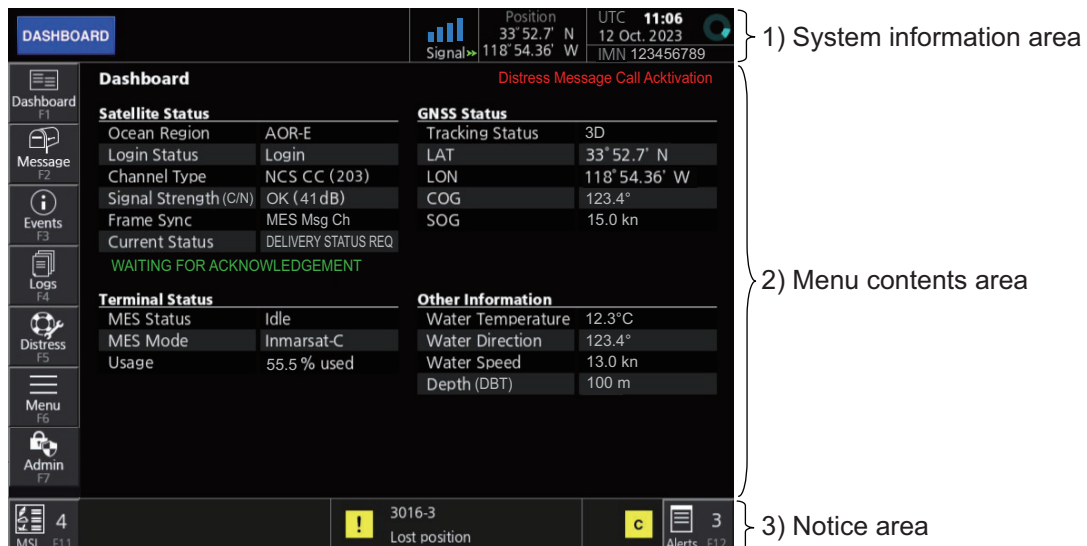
DASHBOARD

Signal

Position
33˚52.7' N
118˚54.36' W

UTC 11:06
12 Oct. 2023
IMN 123456789

1) System information area

Dashboard F1
Message F2
Events F3
Logs F4
Distress F5
Menu F6
Admin F7

Dashboard

Distress Message Call Acktivation

Satellite Status

| Ocean Region | AOR-E |
|---|---|
| Login Status | Login |
| Channel Type | NCS CC (203) |
| Signal Strength (C/N) | OK (41dB) |
| Frame Sync | MES Msg Ch |
| Current Status | DELIVERY STATUS REQ |

WAITING FOR ACKNOWLEDGEMENT

GNSS Status

| Tracking Status | 3D |
|---|---|
| LAT | 33˚52.7' N |
| LON | 118˚54.36' W |
| COG | 123.4° |
| SOG | 15.0 kn |

Terminal Status

| MES Status | Idle |
|---|---|
| MES Mode | Inmarsat-C |
| Usage | 55.5 % used |

Other Information

| Water Temperature | 12.3°C |
|---|---|
| Water Direction | 123.4° |
| Water Speed | 13.0 kn |
| Depth (DBT) | 100 m |

2) Menu contents area

MSI F11 4

!
3016-3
Lost position

C

Alerts F12 3

3) Notice area